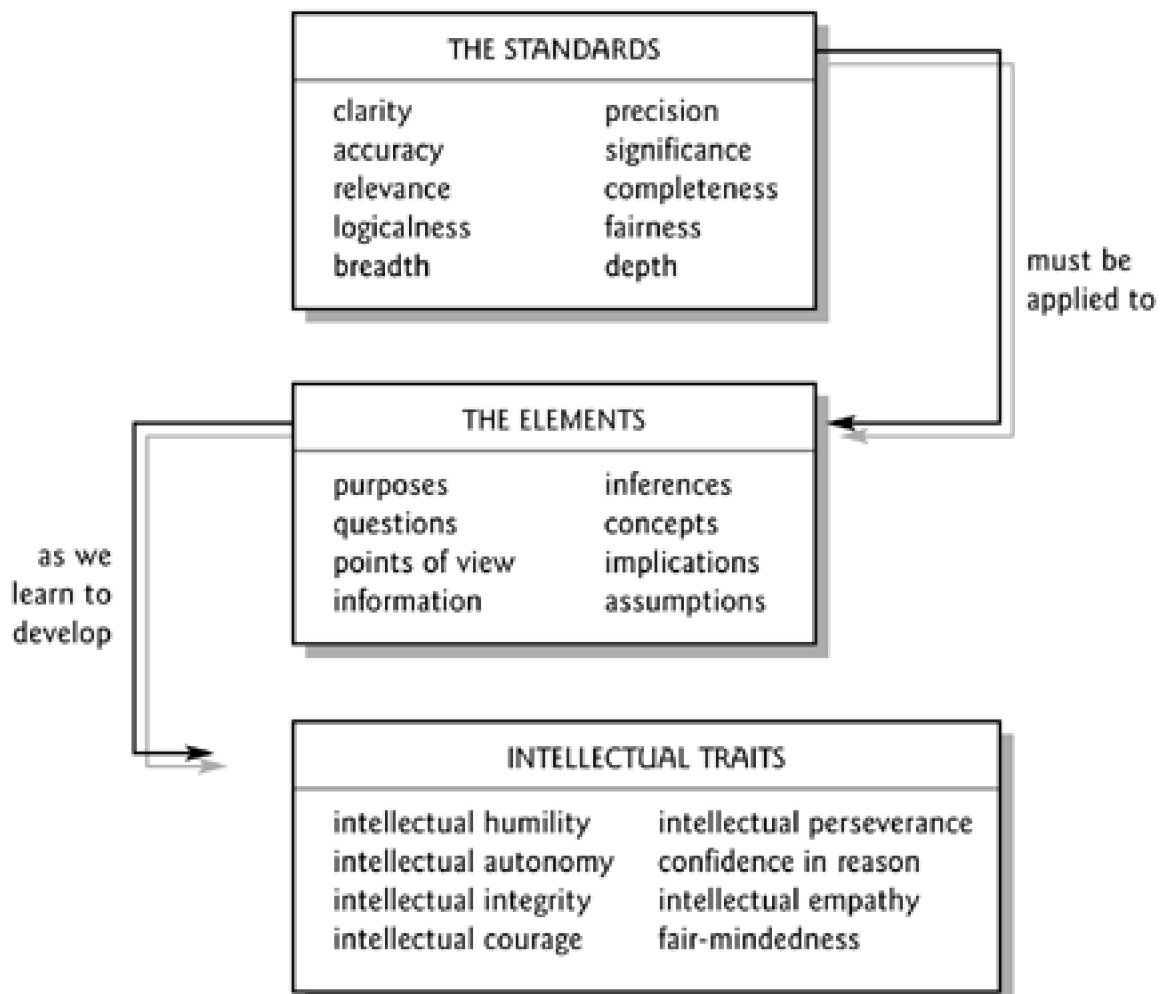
THE STANDARDS

clarity
accuracy
relevance
logicalness
breadth

precision
significance
completeness
fairness
depth

must be applied to

THE ELEMENTS

purposes
questions
points of view
information

inferences
concepts
implications
assumptions

as we learn to develop

INTELLECTUAL TRAITS

intellectual humility
intellectual autonomy
intellectual integrity
intellectual courage

intellectual perseverance
confidence in reason
intellectual empathy
fair-mindedness